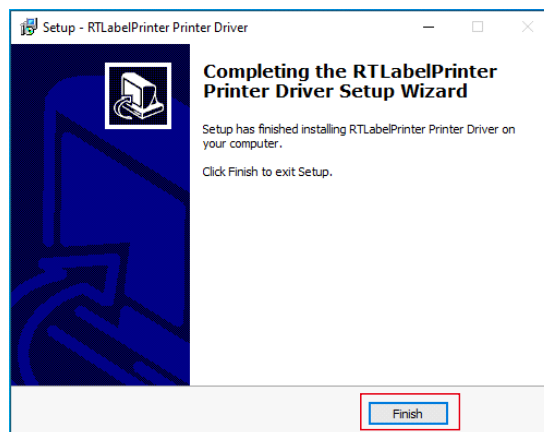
Setup - RTLabelPrinter Printer Driver

Completing the RTLabelPrinter Printer Driver Setup Wizard

Setup has finished installing RTLabelPrinter Printer Driver on your computer.

Click Finish to exit Setup.

Finish